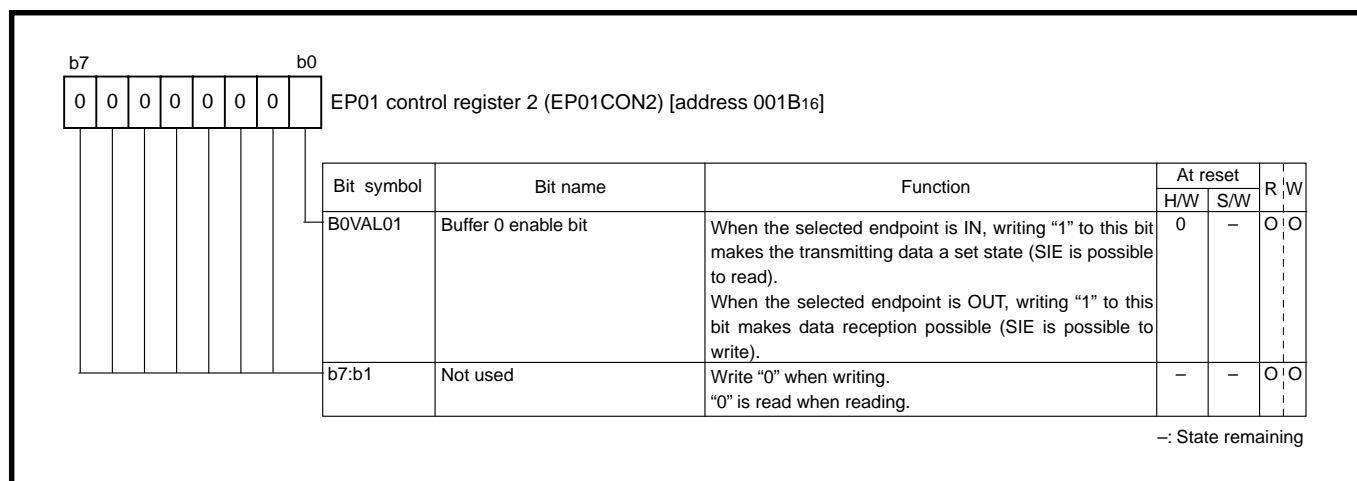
b7 b0

| 0 | 0 | 0 | 0 | 0 | 0 | 0 |  |
|---|---|---|---|---|---|---|---|

EP01 control register 2 (EP01CON2) [address 001B$_{16}$]

| Bit symbol | Bit name | Function | At reset H/W | At reset S/W | R | W |
|---|---|---|---|---|---|---|
| B0VAL01 | Buffer 0 enable bit | When the selected endpoint is IN, writing “1” to this bit makes the transmitting data a set state (SIE is possible to read). When the selected endpoint is OUT, writing “1” to this bit makes data reception possible (SIE is possible to write). | 0 | – | O | O |
| b7:b1 | Not used | Write “0” when writing. “0” is read when reading. | – | – | O | O |

–: State remaining